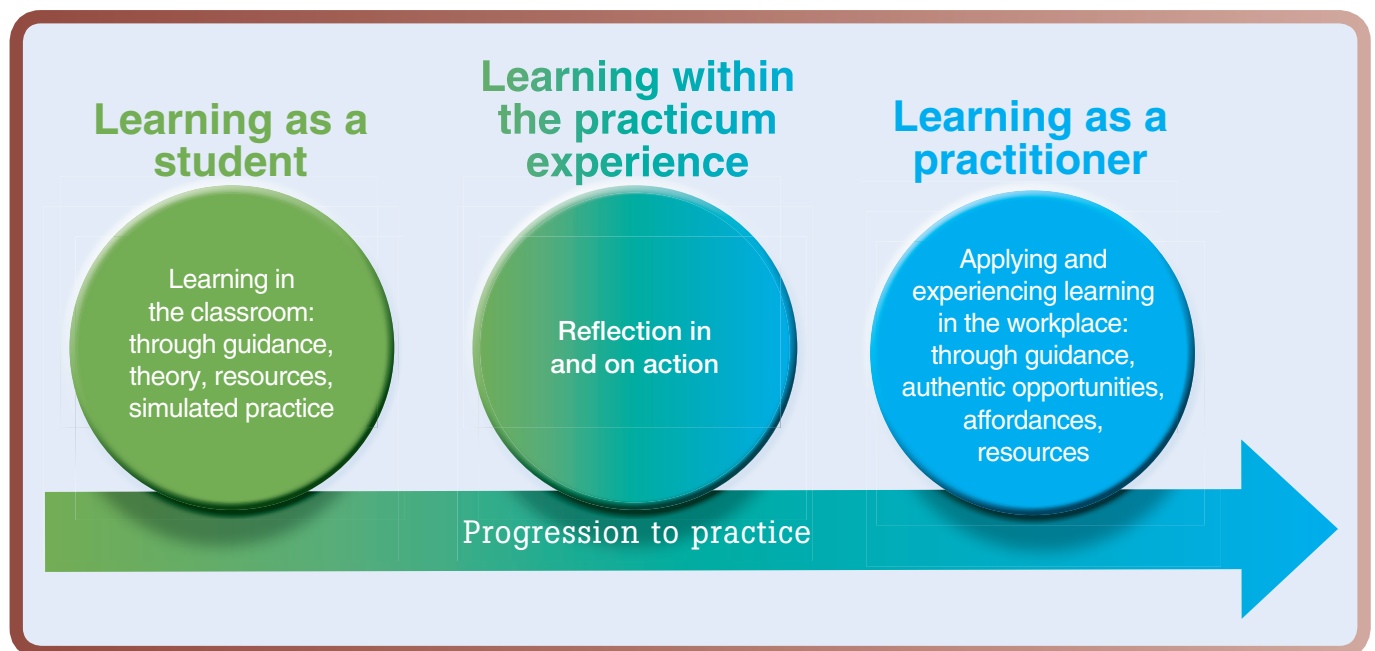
Learning as a student

Learning in the classroom: through guidance, theory, resources, simulated practice

Learning within the practicum experience

Reflection in and on action

Learning as a practitioner

Applying and experiencing learning in the workplace: through guidance, authentic opportunities, affordances, resources

Progression to practice